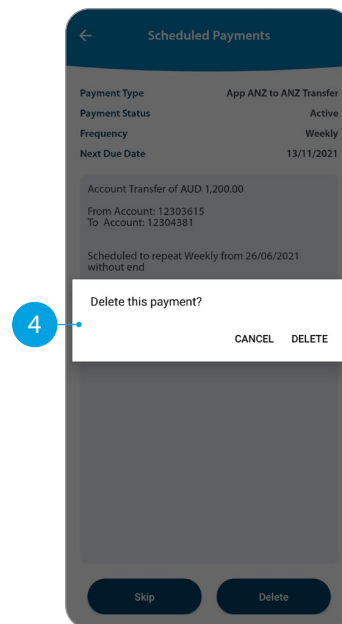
Scheduled Payments

| | |
|---|---|
| Payment Type | App ANZ to ANZ Transfer |
| Payment Status | Active |
| Frequency | Weekly |
| Next Due Date | 13/11/2021 |

Account Transfer of AUD 1,200.00

From Account: 12303615
To Account: 12304381

Scheduled to repeat Weekly from 26/06/2021 without end

4

Delete this payment?

CANCEL DELETE

Skip

Delete